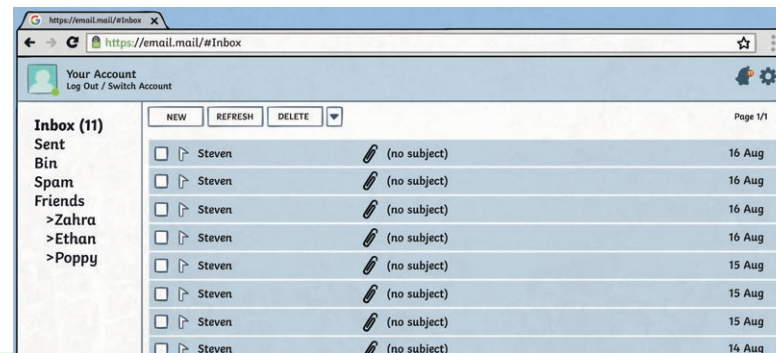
https://email.mail/#Inbox

https://email.mail/#Inbox

Your Account
Log Out / Switch Account

Inbox (11)
Sent
Bin
Spam
Friends
>Zahra
>Ethan
>Poppy

NEW REFRESH DELETE

Page 1/1

| Steven | (no subject) | 16 Aug |
|---|---|---|
| Steven | (no subject) | 16 Aug |
| Steven | (no subject) | 16 Aug |
| Steven | (no subject) | 16 Aug |
| Steven | (no subject) | 15 Aug |
| Steven | (no subject) | 15 Aug |
| Steven | (no subject) | 15 Aug |
| Steven | (no subject) | 14 Aug |